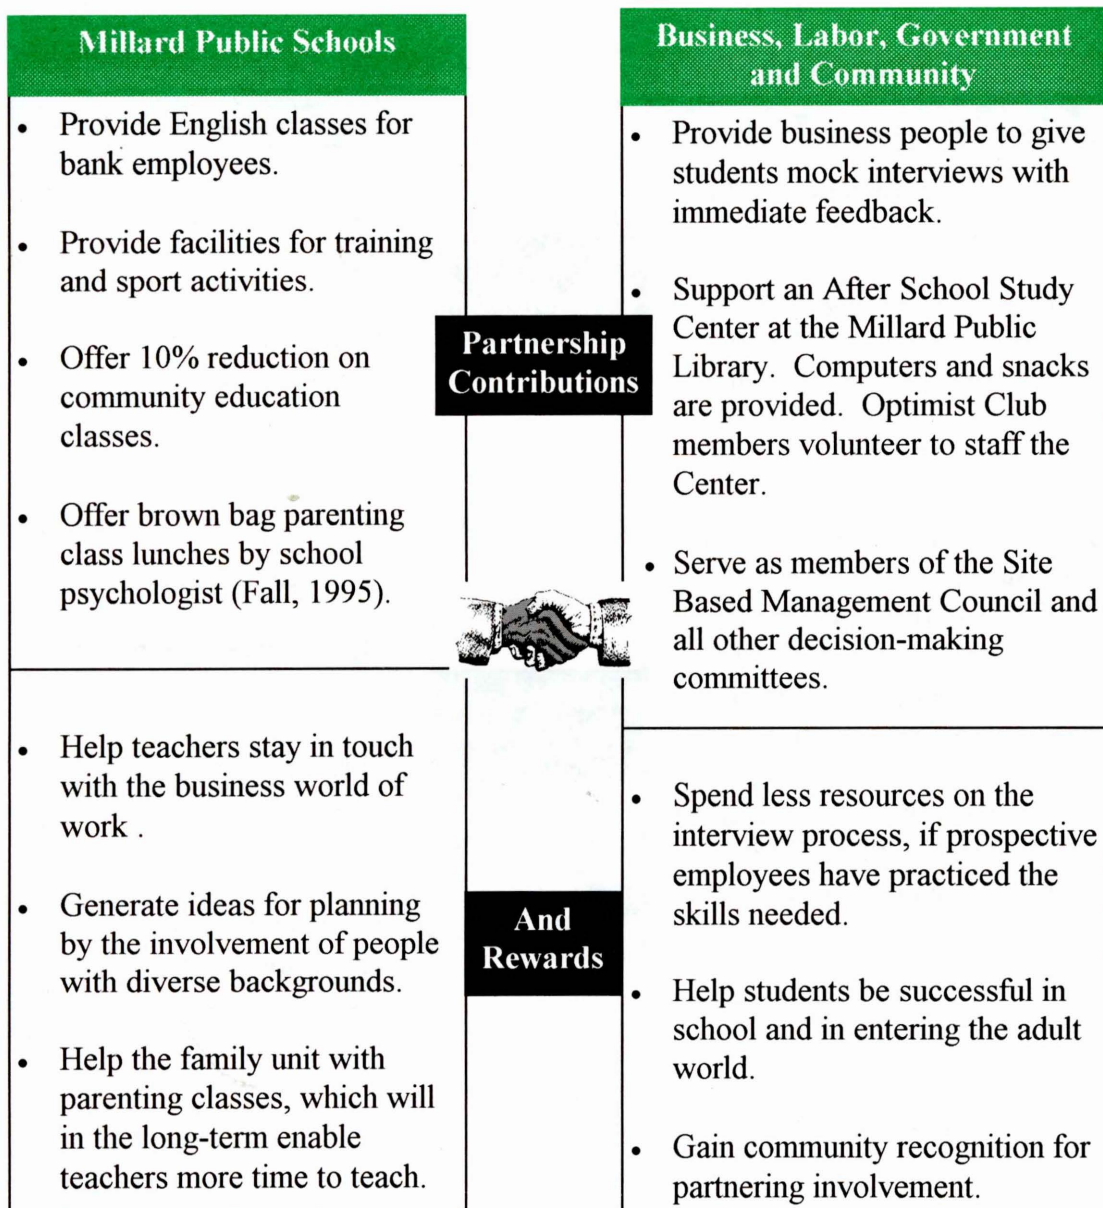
Millard Public Schools

- Provide English classes for bank employees.
- Provide facilities for training and sport activities.
- Offer 10% reduction on community education classes.
- Offer brown bag parenting class lunches by school psychologist (Fall, 1995).

- Help teachers stay in touch with the business world of work .
- Generate ideas for planning by the involvement of people with diverse backgrounds.
- Help the family unit with parenting classes, which will in the long-term enable teachers more time to teach.

Partnership Contributions

And Rewards

Business, Labor, Government and Community

- Provide business people to give students mock interviews with immediate feedback.
- Support an After School Study Center at the Millard Public Library. Computers and snacks are provided. Optimist Club members volunteer to staff the Center.
- Serve as members of the Site Based Management Council and all other decision-making committees.

- Spend less resources on the interview process, if prospective employees have practiced the skills needed.
- Help students be successful in school and in entering the adult world.
- Gain community recognition for partnering involvement.